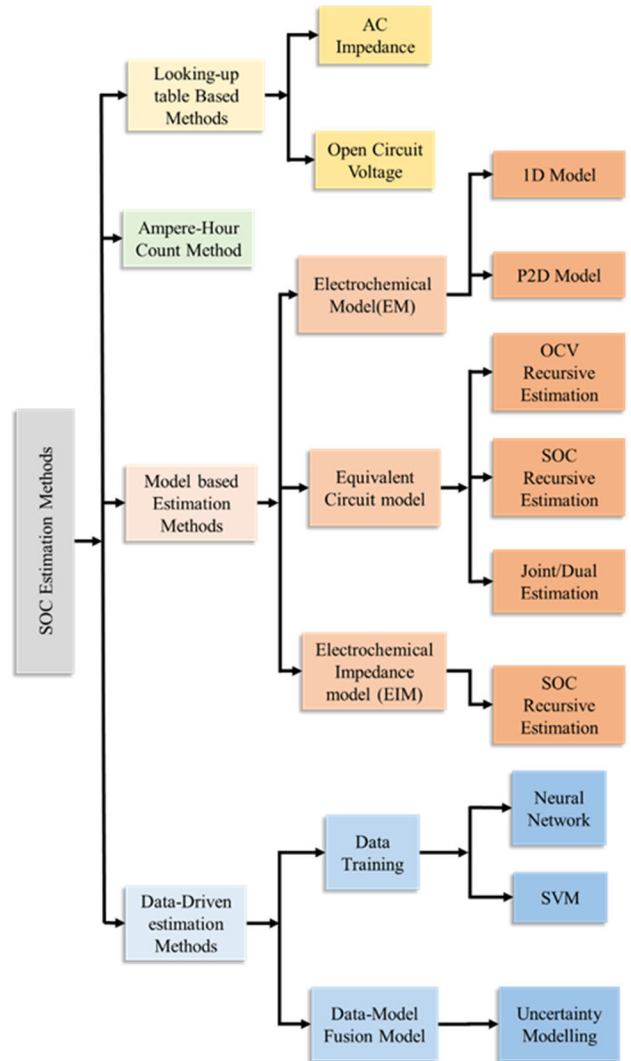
SOC Estimation Methods

Looking-up table Based Methods

AC Impedance

Open Circuit Voltage

Ampere-Hour Count Method

Model based Estimation Methods

Electrochemical Model(EM)

1D Model

P2D Model

Equivalent Circuit model

OCV Recursive Estimation

SOC Recursive Estimation

Joint/Dual Estimation

Electrochemical Impedance model (EIM)

SOC Recursive Estimation

Data-Driven estimation Methods

Data Training

Neural Network

SVM

Data-Model Fusion Model

Uncertainty Modelling